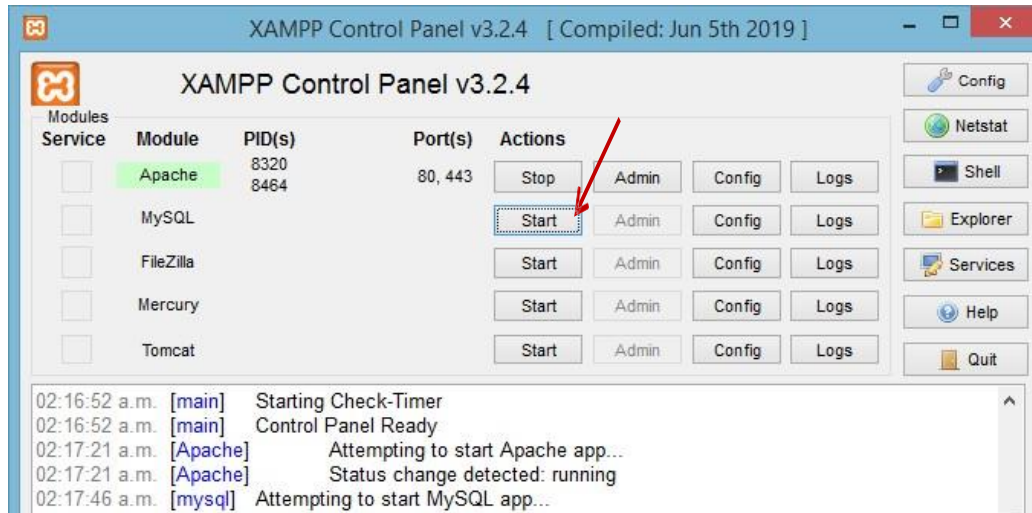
XAMPP Control Panel v3.2.4 [ Compiled: Jun 5th 2019 ]

XAMPP Control Panel v3.2.4

Config
Netstat
Shell
Explorer
Services
Help
Quit

Modules

| Service | Module | PID(s) | Port(s) | Actions | | | |
|---|---|---|---|---|---|---|---|
| | Apache | 8320 8464 | 80, 443 | Stop | Admin | Config | Logs |
| | MySQL | | | Start | Admin | Config | Logs |
| | FileZilla | | | Start | Admin | Config | Logs |
| | Mercury | | | Start | Admin | Config | Logs |
| | Tomcat | | | Start | Admin | Config | Logs |

02:16:52 a.m. [main] Starting Check-Timer
02:16:52 a.m. [main] Control Panel Ready
02:17:21 a.m. [Apache] Attempting to start Apache app...
02:17:21 a.m. [Apache] Status change detected: running
02:17:46 a.m. [mysql] Attempting to start MySQL app...